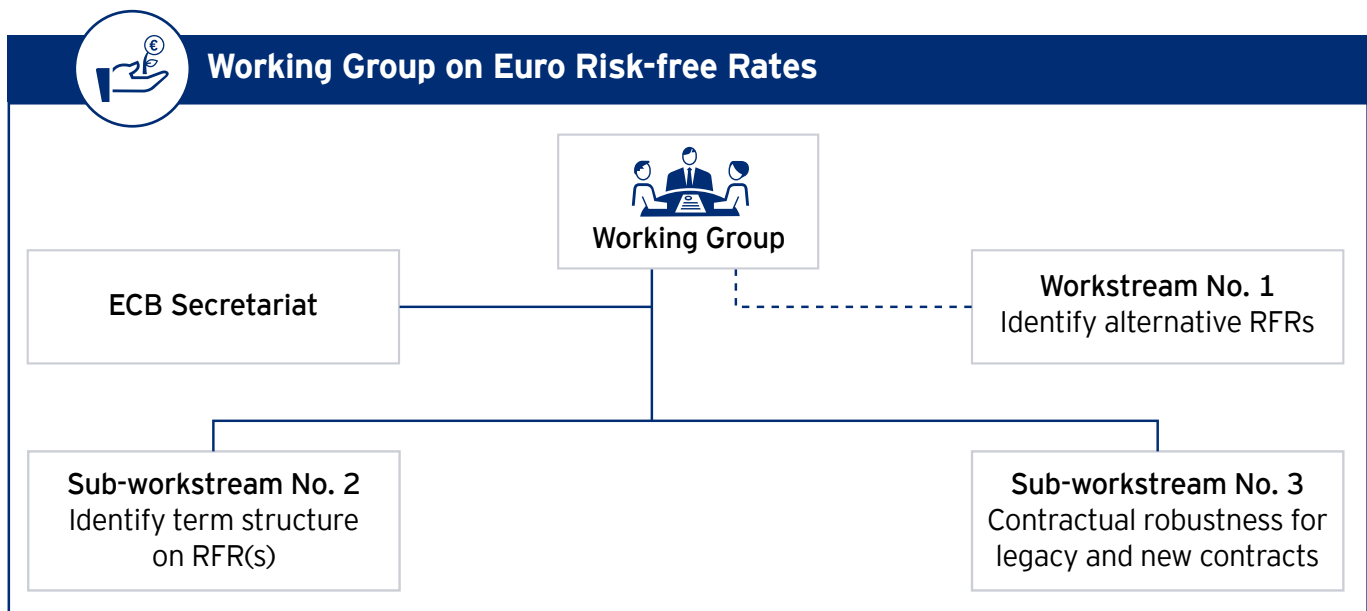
€

Working Group on Euro Risk-free Rates

Working Group

ECB Secretariat

Workstream No. 1
Identify alternative RFRs

Sub-workstream No. 2
Identify term structure on RFR(s)

Sub-workstream No. 3
Contractual robustness for legacy and new contracts